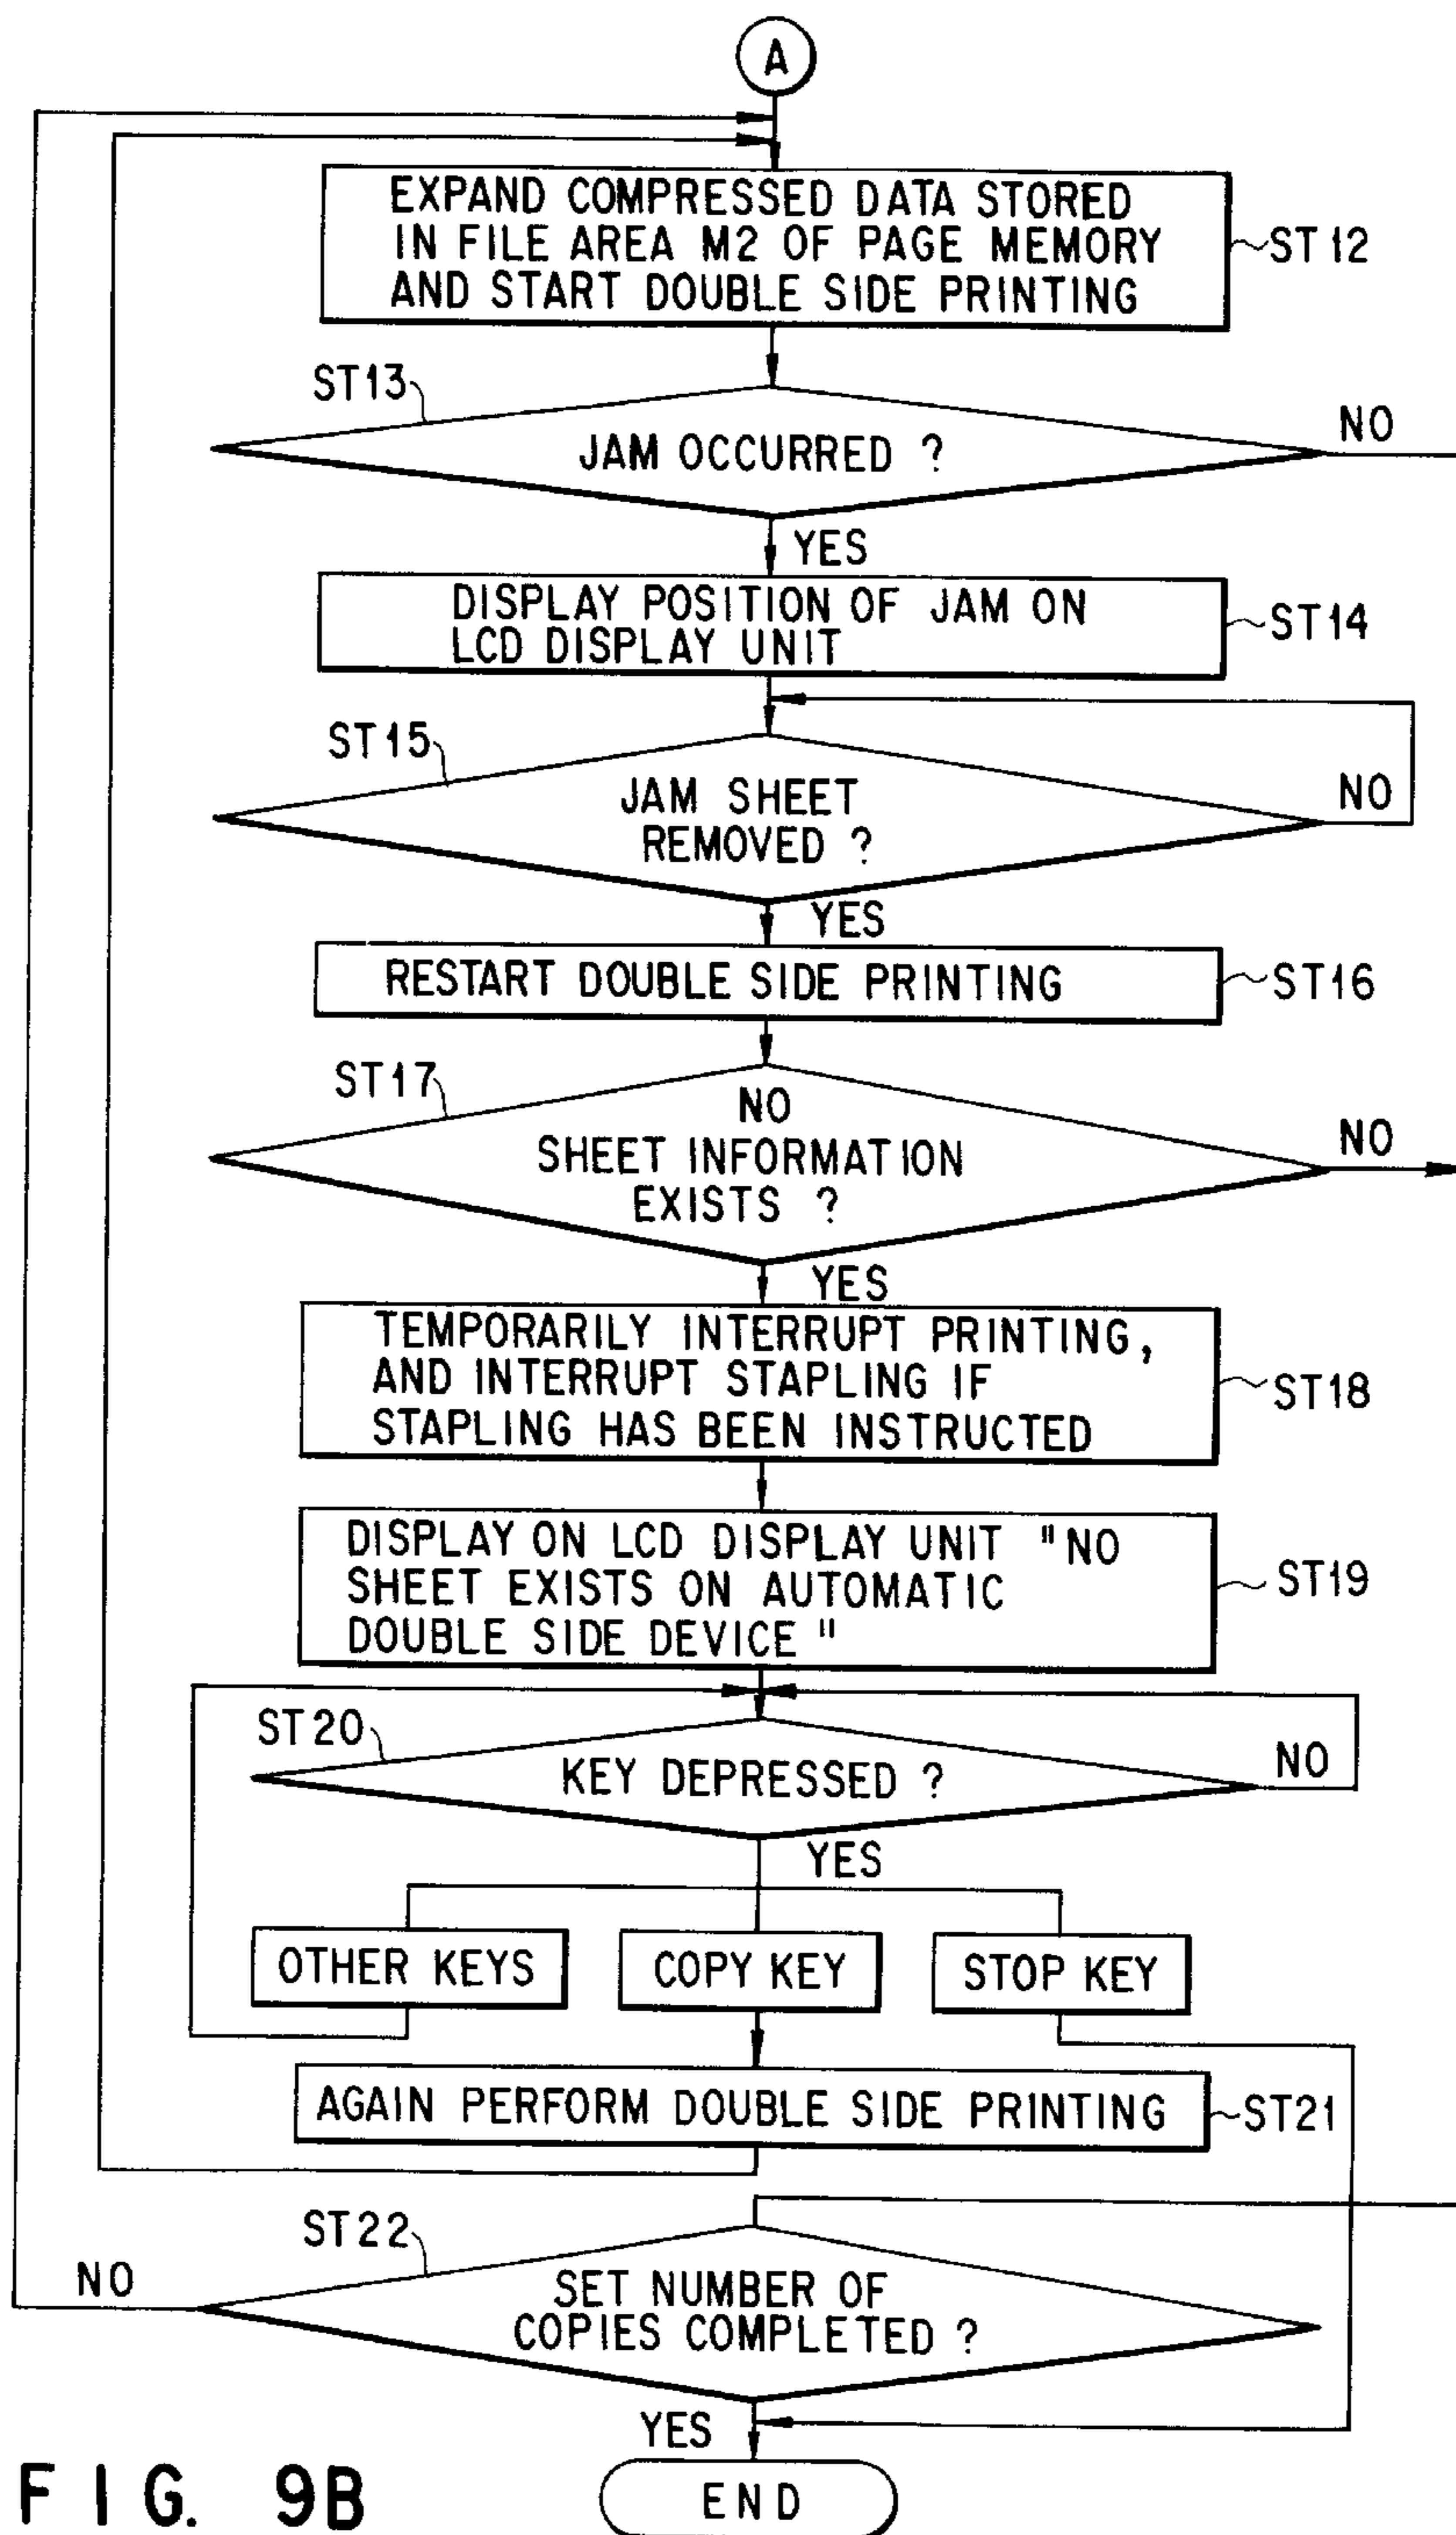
A

EXPAND COMPRESSED DATA STORED IN FILE AREA M2 OF PAGE MEMORY AND START DOUBLE SIDE PRINTING

ST12

ST13

JAM OCCURRED ?

NO

YES

DISPLAY POSITION OF JAM ON LCD DISPLAY UNIT

ST14

ST15

JAM SHEET REMOVED ?

NO

YES

RESTART DOUBLE SIDE PRINTING

ST16

ST17

NO SHEET INFORMATION EXISTS ?

NO

YES

TEMPORARILY INTERRUPT PRINTING, AND INTERRUPT STAPLING IF STAPLING HAS BEEN INSTRUCTED

ST18

DISPLAY ON LCD DISPLAY UNIT "NO SHEET EXISTS ON AUTOMATIC DOUBLE SIDE DEVICE"

ST19

ST20

KEY DEPRESSED ?

NO

YES

OTHER KEYS

COPY KEY

STOP KEY

AGAIN PERFORM DOUBLE SIDE PRINTING

ST21

ST22

NO

SET NUMBER OF COPIES COMPLETED ?

YES

END

F I G. 9B